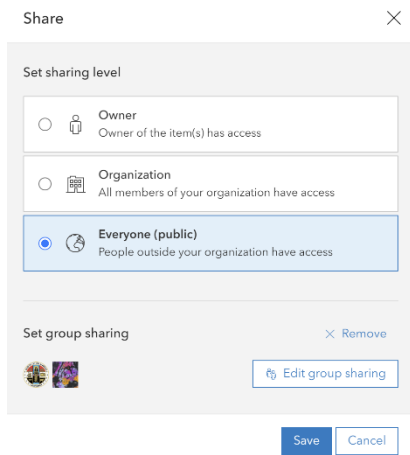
Share

Set sharing level

Owner
Owner of the item(s) has access

Organization
All members of your organization have access

Everyone (public)
People outside your organization have access

Set group sharing

Remove

Edit group sharing

Save

Cancel